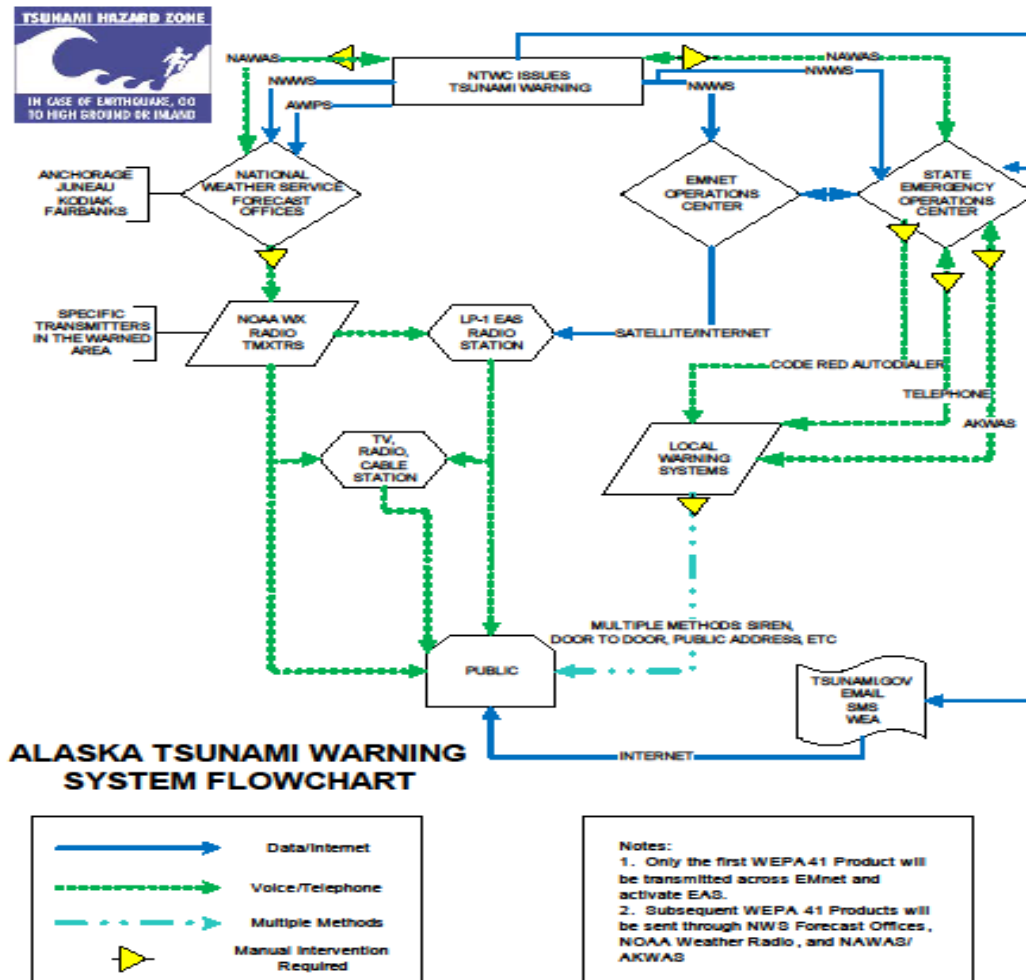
TSUNAMI HAZARD ZONE
IN CASE OF EARTHQUAKE, GO TO HIGH GROUND OR INLAND

NAWAS
NWWS
AWIPS
NTWC ISSUES TSUNAMI WARNING
NAWAS
NWWS
NWWS

ANCHORAGE
JUNEAU
KODIAK
FAIRBANKS

NATIONAL WEATHER SERVICE FORECAST OFFICES

EMNET OPERATIONS CENTER

STATE EMERGENCY OPERATIONS CENTER

SPECIFIC TRANSMITTERS IN THE WARNED AREA

NOAA WX RADIO TMXTRS

LP-1 EAS RADIO STATION

SATELLITE/INTERNET

CODE RED AUTODIALER

TELEPHONE

AKWAS

TV, RADIO, CABLE STATION

LOCAL WARNING SYSTEMS

MULTIPLE METHODS: SIREN, DOOR TO DOOR, PUBLIC ADDRESS, ETC

PUBLIC

TSUNAMI.GOV
EMAIL
SMS
WEA

INTERNET

ALASKA TSUNAMI WARNING SYSTEM FLOWCHART

Data/Internet
Voice/Telephone
Multiple Methods
Manual Intervention Required

Notes:
1. Only the first WEPA 41 Product will be transmitted across EMnet and activate EAS.
2. Subsequent WEPA 41 Products will be sent through NWS Forecast Offices, NOAA Weather Radio, and NAWAS/AKWAS